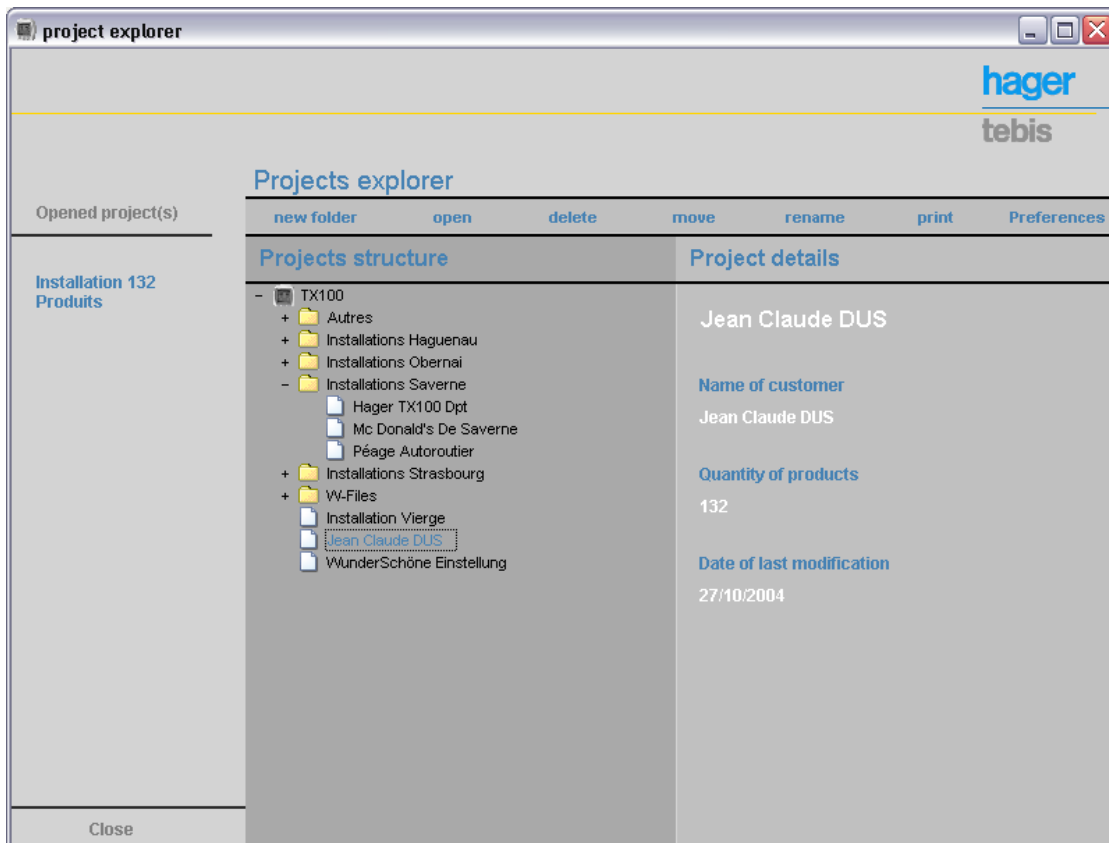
project explorer

hager
tebis

Projects explorer

Opened project(s)

new folder open delete move rename print Preferences

Projects structure

Project details

Installation 132
Produits

− TX100
+ Autres
+ Installations Haguenau
+ Installations Obernai
− Installations Saverne
Hager TX100 Dpt
Mc Donald's De Saverne
Péage Autoroutier
+ Installations Strasbourg
+ W-Files
Installation Vierge
Jean Claude DUS
WunderSchöne Einstellung

Jean Claude DUS

Name of customer
Jean Claude DUS

Quantity of products
132

Date of last modification
27/10/2004

Close